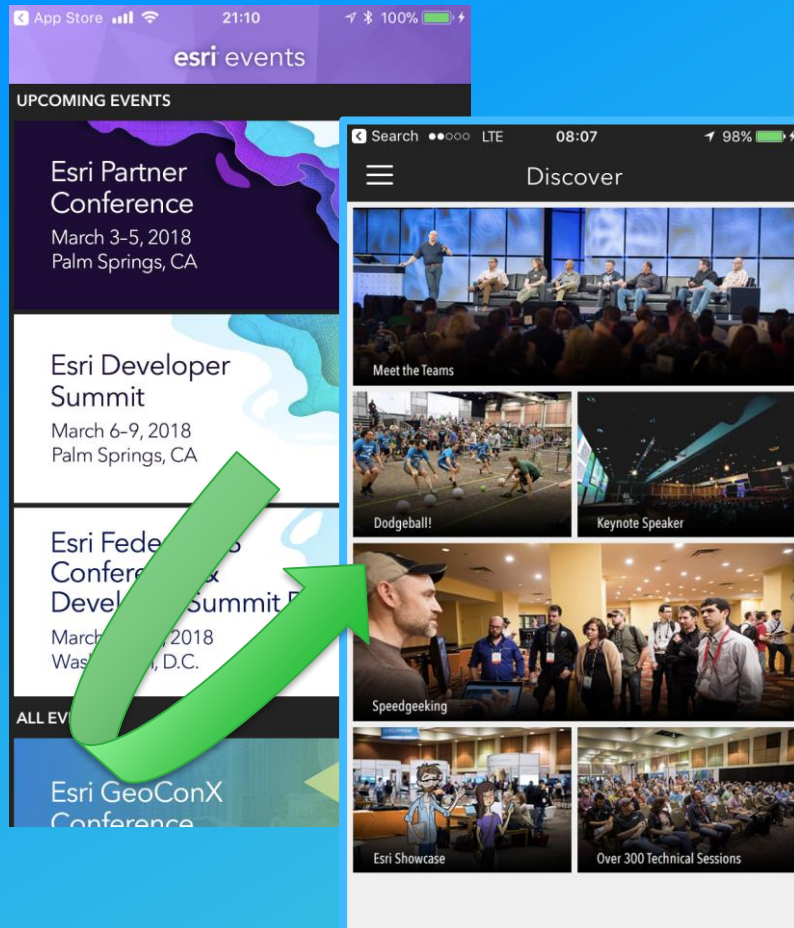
App Store 21:10 100%

esri events

UPCOMING EVENTS

Esri Partner Conference
March 3–5, 2018
Palm Springs, CA

Esri Developer Summit
March 6–9, 2018
Palm Springs, CA

Esri Fede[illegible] Confer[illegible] Devel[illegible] Summit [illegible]
March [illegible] 2018
Wash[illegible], D.C.

ALL EV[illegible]

Esri GeoConX Conference

Search LTE 08:07 98%

Discover

Meet the Teams

Dodgeball!

Keynote Speaker

Speedgeeking

Esri Showcase

Over 300 Technical Sessions